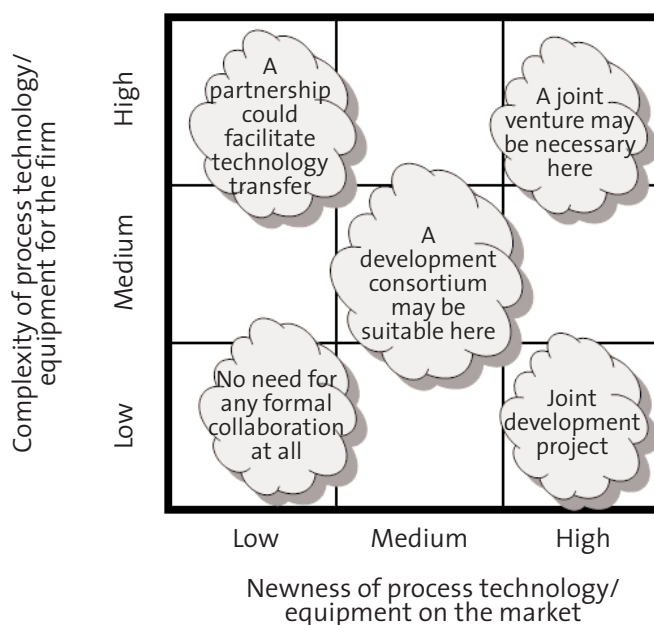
Complexity of process technology/ equipment for the firm

High

Medium

Low

A partnership could facilitate technology transfer

A joint venture may be necessary here

A development consortium may be suitable here

No need for any formal collaboration at all

Joint development project

Low

Medium

High

Newness of process technology/ equipment on the market